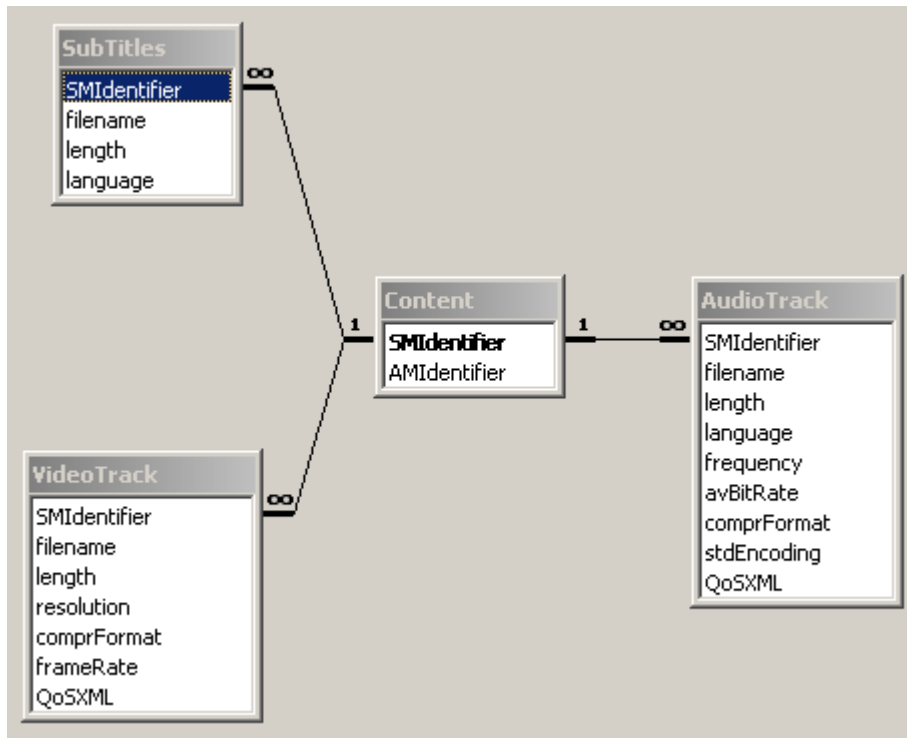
SubTitles
SMIdentifier
filename
length
language

∞

1

Content
SMIdentifier
AMIdentifier

1

∞

AudioTrack
SMIdentifier
filename
length
language
frequency
avBitRate
comprFormat
stdEncoding
QoSXML

∞

VideoTrack
SMIdentifier
filename
length
resolution
comprFormat
frameRate
QoSXML